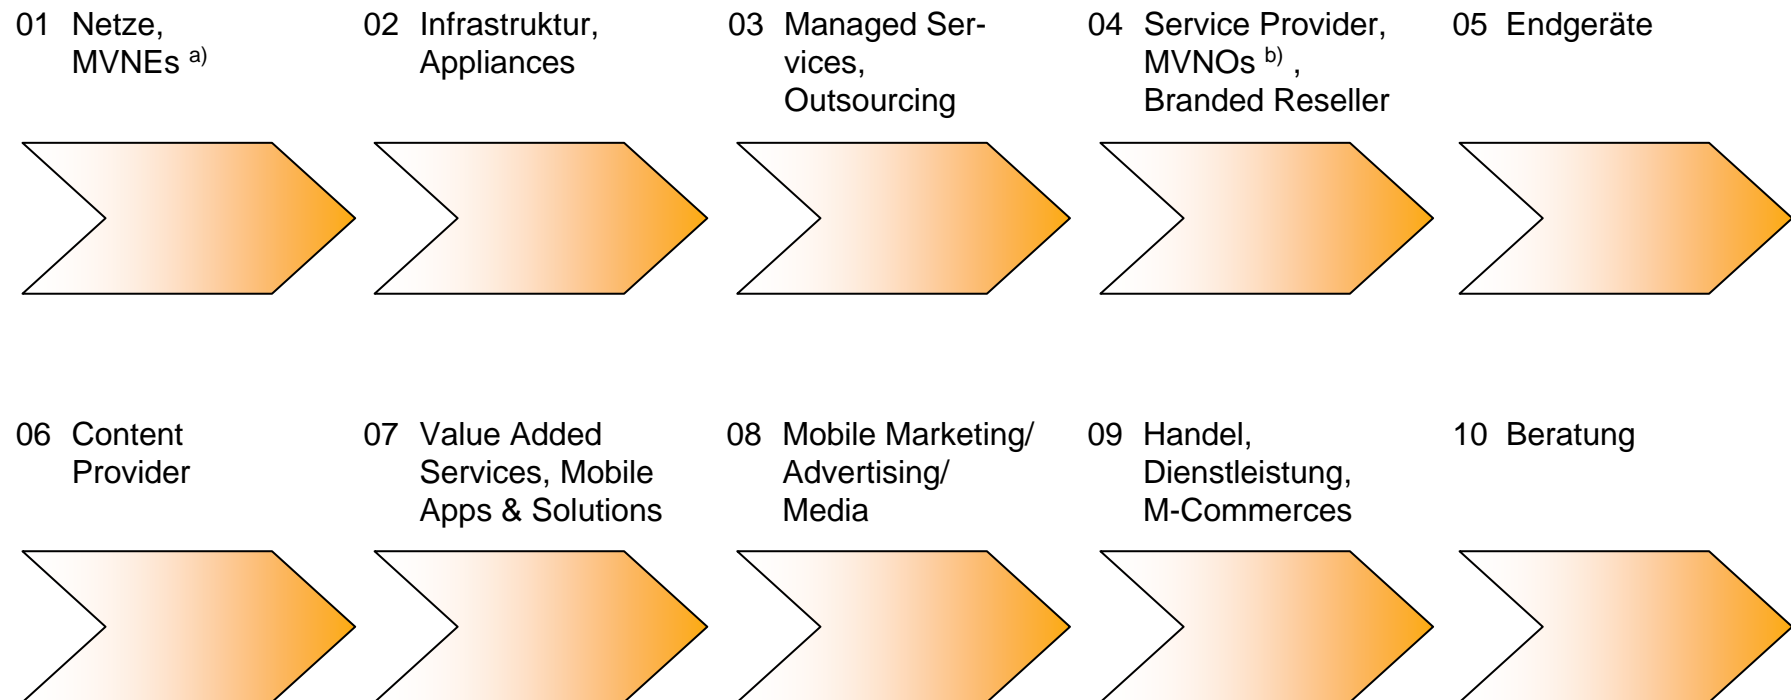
01 Netze, MVNEs $^{a)}$

02 Infrastruktur, Appliances

03 Managed Services, Outsourcing

04 Service Provider, MVNOs $^{b)}$ , Branded Reseller

05 Endgeräte

06 Content Provider

07 Value Added Services, Mobile Apps & Solutions

08 Mobile Marketing/ Advertising/ Media

09 Handel, Dienstleistung, M-Commerces

10 Beratung